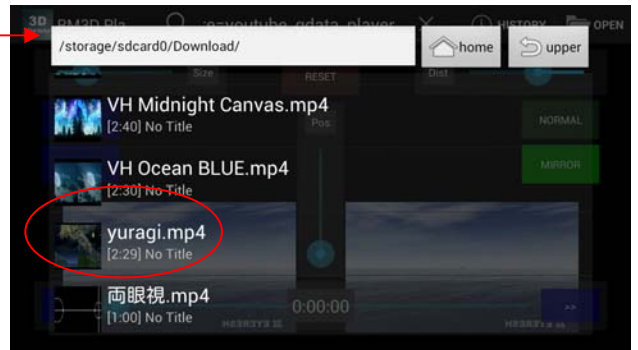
3D RM3D Pla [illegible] =youtube_gdata_player HISTORY OPEN

/storage/sdcard0/Download/

home

upper

Size RESET Dist

VH Midnight Canvas.mp4
[2:40] No Title

Pos

NORMAL

VH Ocean BLUE.mp4
[2:30] No Title

MIRROR

yuragi.mp4
[2:29] No Title

両眼視.mp4
[1:00] No Title

0:00:00